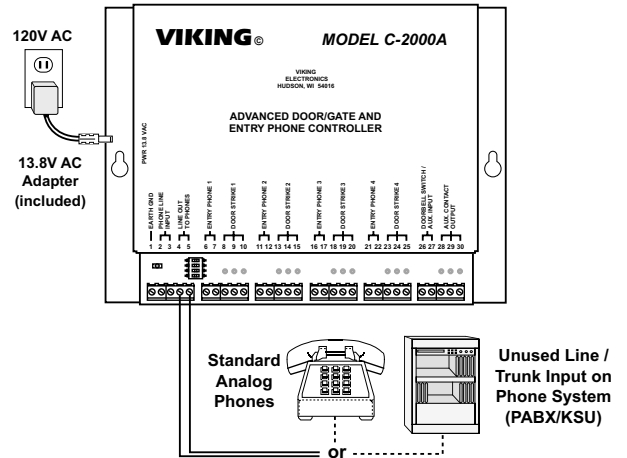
120V AC

VIKING©

MODEL C-2000A

VIKING ELECTRONICS HUDSON, WI 54016

ADVANCED DOOR/GATE AND ENTRY PHONE CONTROLLER

PWR 13.8 VAC

13.8V AC Adapter (included)

EARTH GND

PHONE LINE INPUT

LINE OUT TO PHONES

ENTRY PHONE 1

DOOR STRIKE 1

ENTRY PHONE 2

DOOR STRIKE 2

ENTRY PHONE 3

DOOR STRIKE 3

ENTRY PHONE 4

DOOR STRIKE 4

DOORBELL SWITCH / AUX. INPUT

AUX. CONTACT OUTPUT

1 2 3 4 5 6 7 8 9 10 11 12 13 14 15 16 17 18 19 20 21 22 23 24 25 26 27 28 29 30

Standard Analog Phones

Unused Line / Trunk Input on Phone System (PABX/KSU)

or